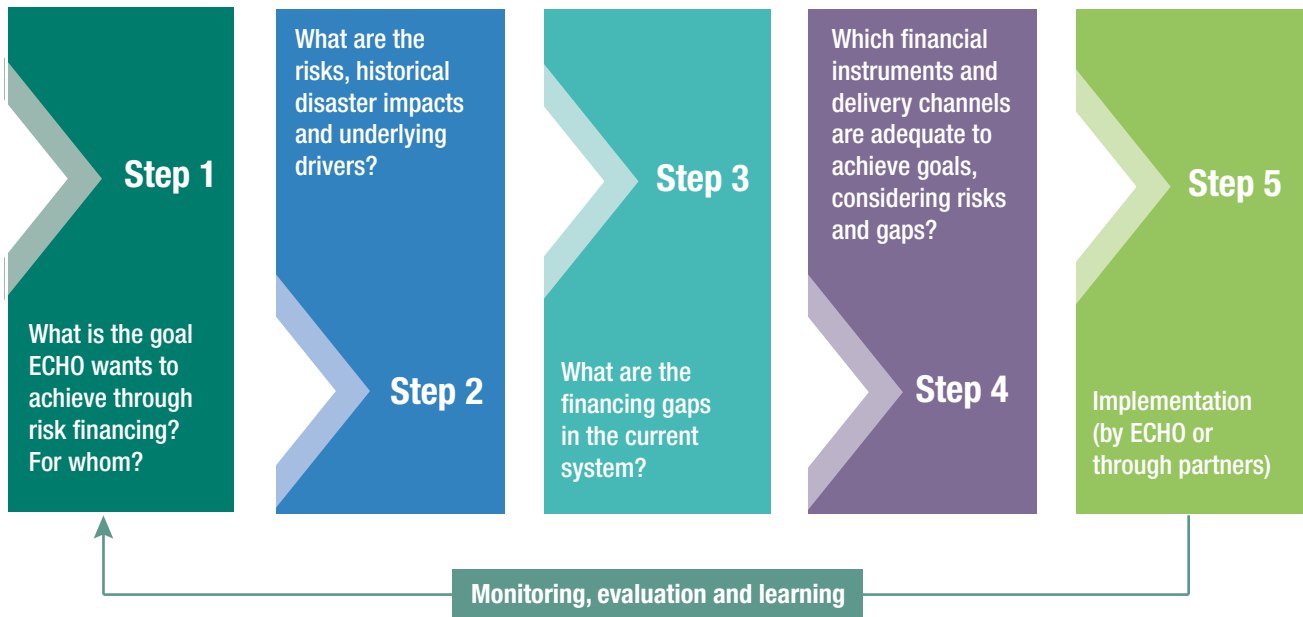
Step 1

What is the goal ECHO wants to achieve through risk financing? For whom?

What are the risks, historical disaster impacts and underlying drivers?

Step 2

Step 3

What are the financing gaps in the current system?

Which financial instruments and delivery channels are adequate to achieve goals, considering risks and gaps?

Step 4

Step 5

Implementation (by ECHO or through partners)

Monitoring, evaluation and learning